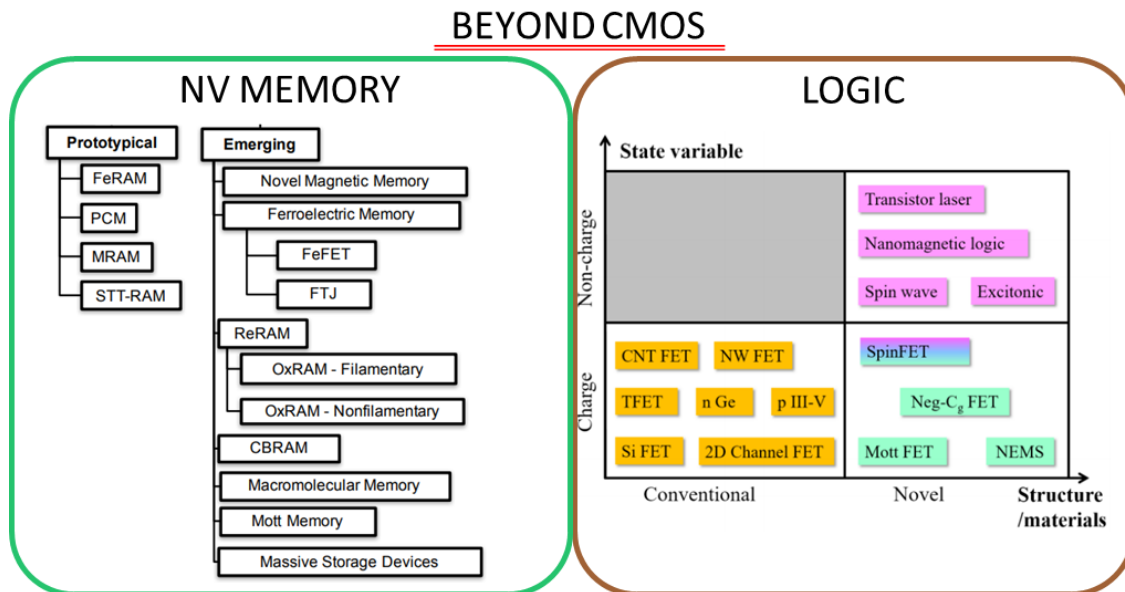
BEYOND CMOS

NV MEMORY

Prototypical
FeRAM
PCM
MRAM
STT-RAM

Emerging
Novel Magnetic Memory
Ferroelectric Memory
FeFET
FTJ
ReRAM
OxRAM - Filamentary
OxRAM - Nonfilamentary
CBRAM
Macromolecular Memory
Mott Memory
Massive Storage Devices

LOGIC

State variable
Non-charge
Charge

Transistor laser
Nanomagnetic logic
Spin wave
Excitonic

CNT FET
NW FET
TFET
n Ge
p III-V
Si FET
2D Channel FET

SpinFET
Neg-$C_g$ FET
Mott FET
NEMS

Conventional
Novel
Structure /materials